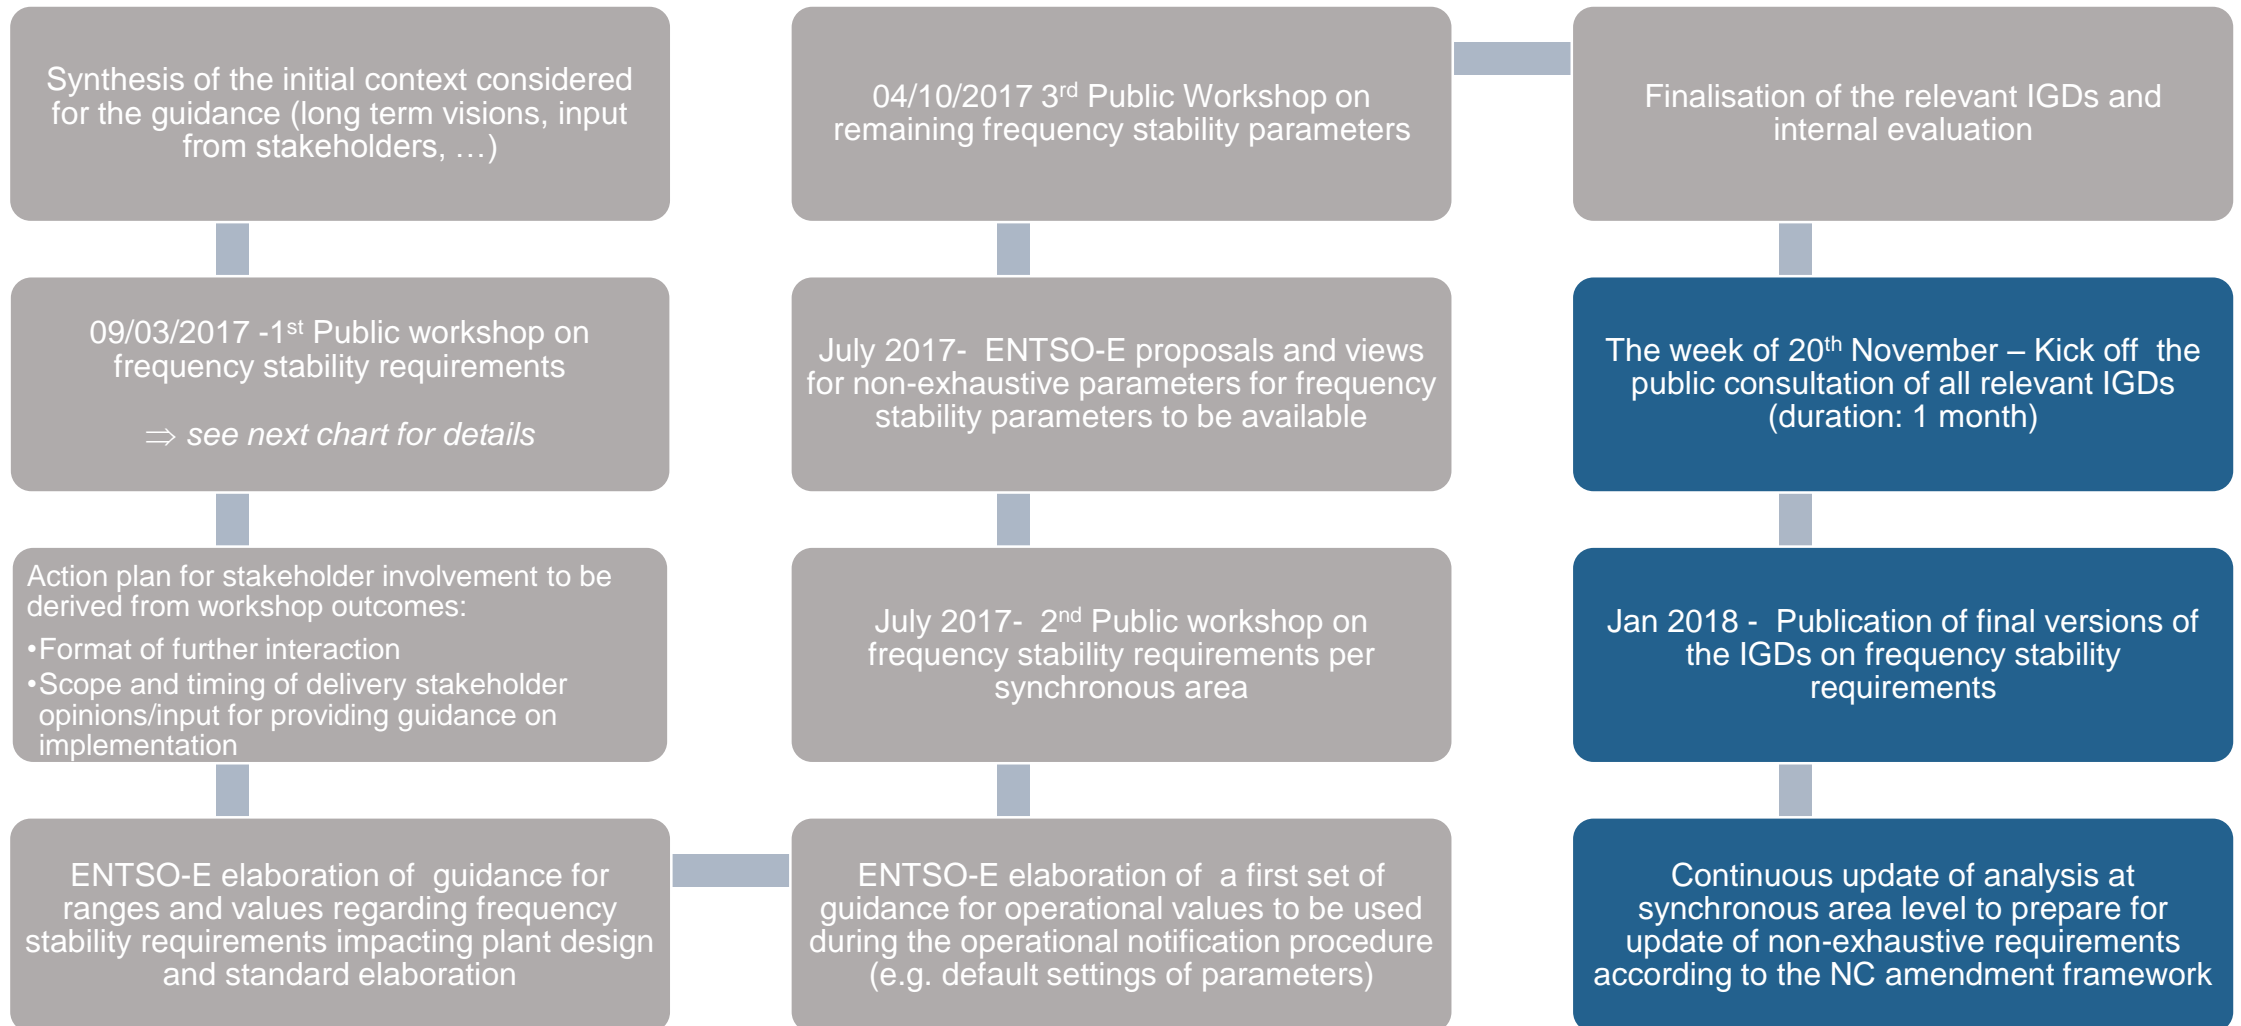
Synthesis of the initial context considered for the guidance (long term visions, input from stakeholders, …)

09/03/2017 -1$^{st}$ Public workshop on frequency stability requirements

$\Rightarrow$ see next chart for details

Action plan for stakeholder involvement to be derived from workshop outcomes:

•Format of further interaction

•Scope and timing of delivery stakeholder opinions/input for providing guidance on implementation

ENTSO-E elaboration of guidance for ranges and values regarding frequency stability requirements impacting plant design and standard elaboration

ENTSO-E elaboration of a first set of guidance for operational values to be used during the operational notification procedure (e.g. default settings of parameters)

July 2017- 2$^{nd}$ Public workshop on frequency stability requirements per synchronous area

July 2017- ENTSO-E proposals and views for non-exhaustive parameters for frequency stability parameters to be available

04/10/2017 3$^{rd}$ Public Workshop on remaining frequency stability parameters

Finalisation of the relevant IGDs and internal evaluation

The week of 20$^{th}$ November – Kick off the public consultation of all relevant IGDs (duration: 1 month)

Jan 2018 - Publication of final versions of the IGDs on frequency stability requirements

Continuous update of analysis at synchronous area level to prepare for update of non-exhaustive requirements according to the NC amendment framework